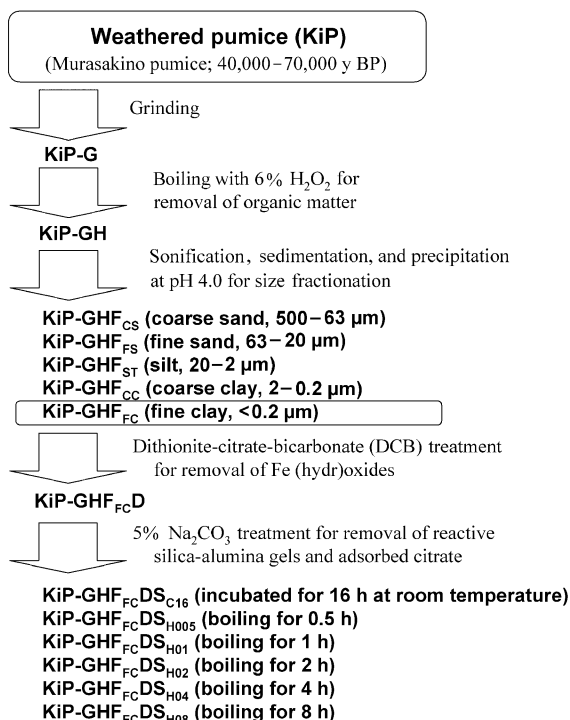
Weathered pumice (KiP)
(Murasakino pumice; 40,000–70,000 y BP)

Grinding

KiP-G

Boiling with 6% $H_2O_2$ for removal of organic matter

KiP-GH

Sonification, sedimentation, and precipitation at pH 4.0 for size fractionation

KiP-GHF$_{CS}$ (coarse sand, 500–63 μm)
KiP-GHF$_{FS}$ (fine sand, 63–20 μm)
KiP-GHF$_{ST}$ (silt, 20–2 μm)
KiP-GHF$_{CC}$ (coarse clay, 2–0.2 μm)
KiP-GHF$_{FC}$ (fine clay, <0.2 μm)

Dithionite-citrate-bicarbonate (DCB) treatment for removal of Fe (hydr)oxides

KiP-GHF$_{FC}$D

5% $Na_2CO_3$ treatment for removal of reactive silica-alumina gels and adsorbed citrate

KiP-GHF$_{FC}$DS$_{C16}$ (incubated for 16 h at room temperature)
KiP-GHF$_{FC}$DS$_{H005}$ (boiling for 0.5 h)
KiP-GHF$_{FC}$DS$_{H01}$ (boiling for 1 h)
KiP-GHF$_{FC}$DS$_{H02}$ (boiling for 2 h)
KiP-GHF$_{FC}$DS$_{H04}$ (boiling for 4 h)
KiP-GHF$_{FC}$DS$_{H08}$ (boiling for 8 h)